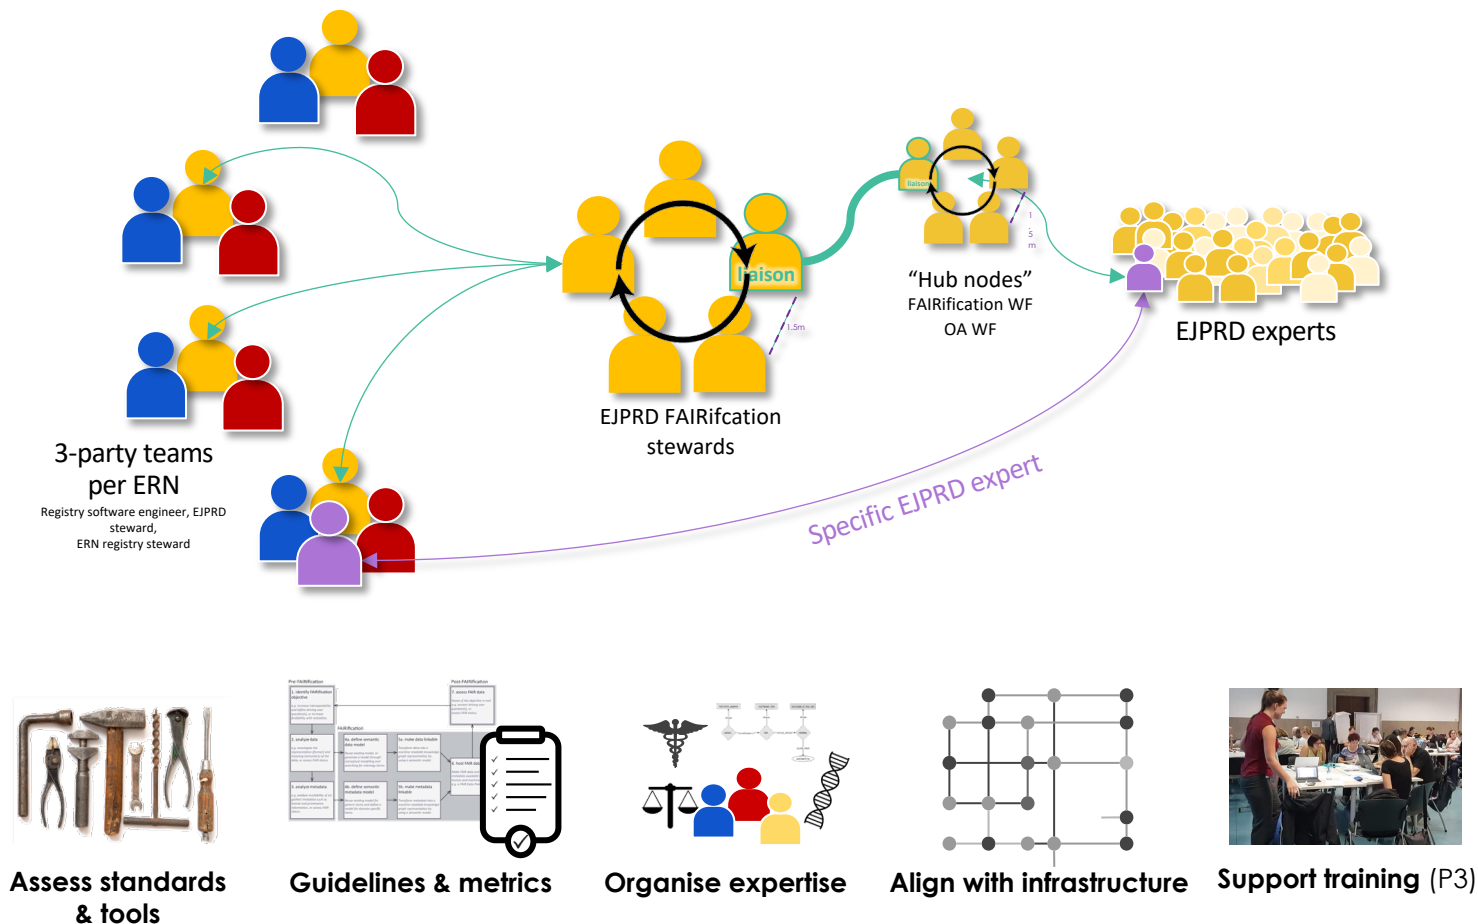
liaison

1.5m

liaison

1.5m

"Hub nodes"
FAIRification WF
OA WF

EJPRD experts

EJPRD FAIRifcation stewards

3-party teams per ERN
Registry software engineer, EJPRD steward, ERN registry steward

Specific EJPRD expert

Assess standards & tools

Guidelines & metrics

Organise expertise

Align with infrastructure

Support training (P3)